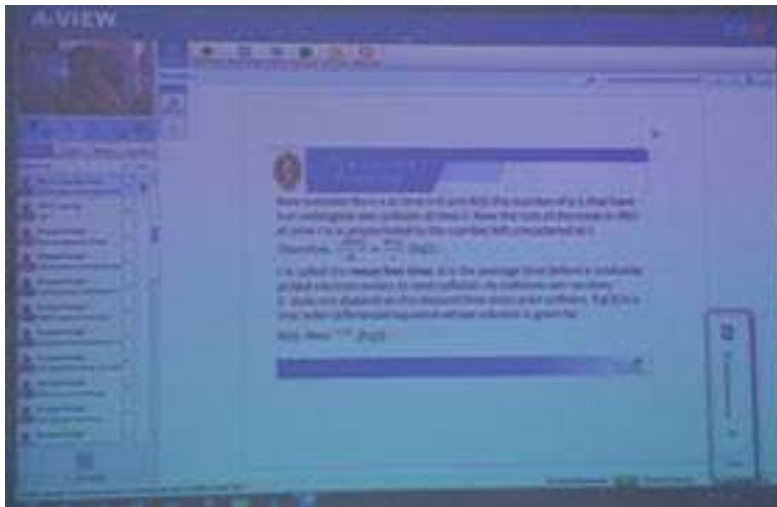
A-VIEW

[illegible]

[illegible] time t=0 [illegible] N(t) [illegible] the number of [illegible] that have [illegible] collision at time t. Now the rate of decrease in N(t) at time t is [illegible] to the number left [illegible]

Therefore, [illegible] ...Eq(1)

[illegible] is called the mean free time. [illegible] is the average time before a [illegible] electron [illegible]

N(t) = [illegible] ...Eq(2)